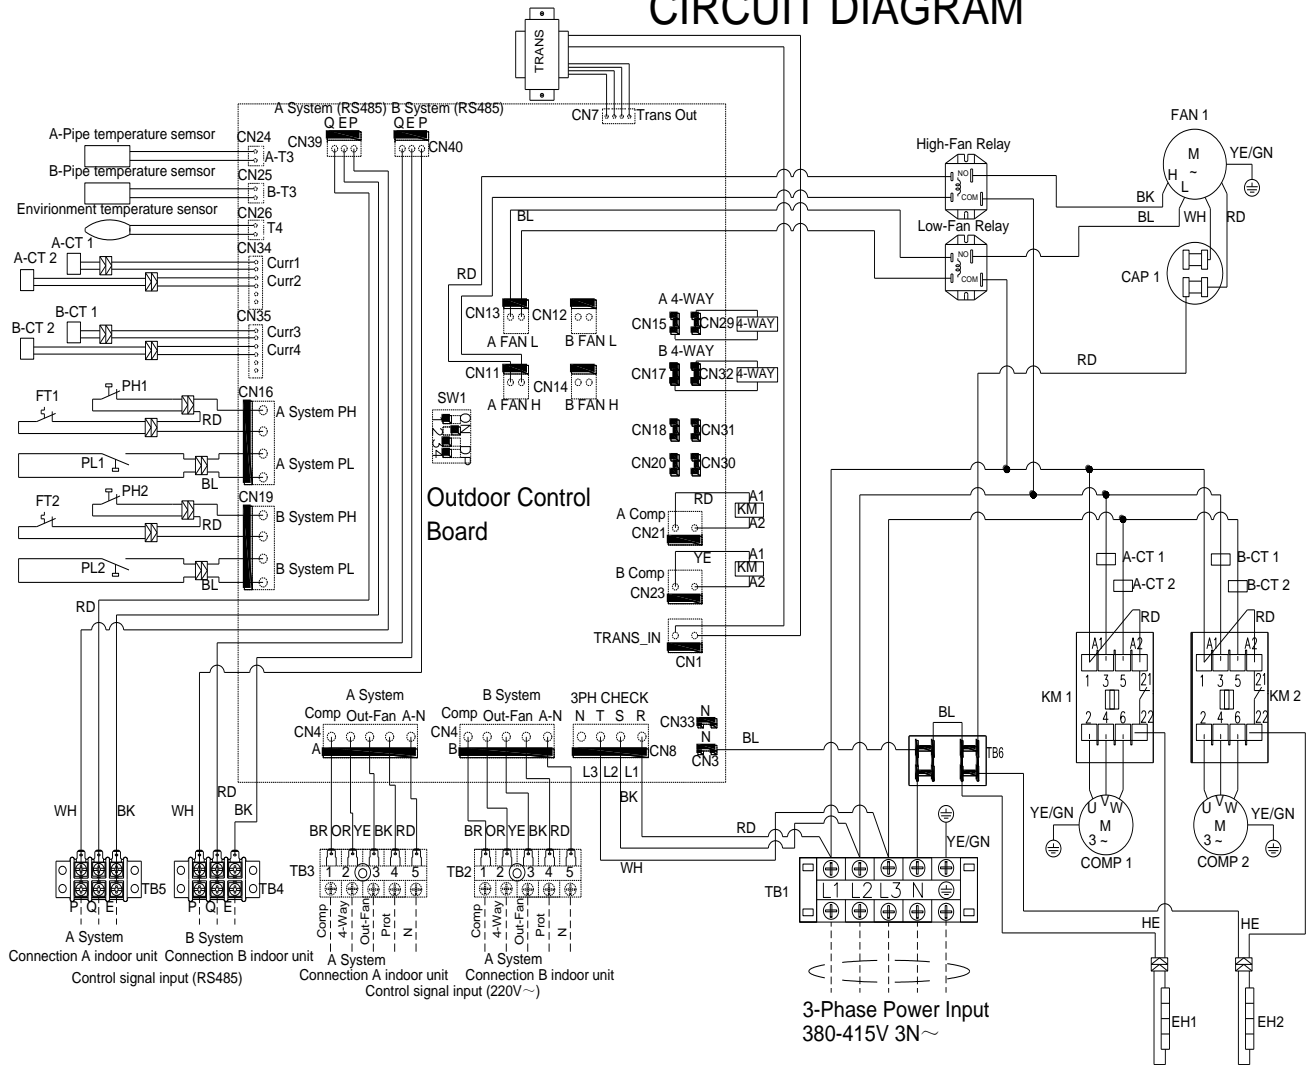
CIRCUIT DIAGRAM

TRANS

CN7 Trans Out

A System (RS485) B System (RS485)
Q E P Q E P
CN39 CN40

A-Pipe temperature sensor
CN24
A-T3
B-Pipe temperature sensor
CN25
B-T3
Envirionment temperature sensor
CN26
T4
A-CT 1
A-CT 2
CN34
Curr1
Curr2
B-CT 1
B-CT 2
CN35
Curr3
Curr4
FT1
PH1
CN16
A System PH
RD
PL1
A System PL
BL
FT2
PH2
CN19
B System PH
RD
PL2
B System PL
BL

RD
BL
RD
CN13 CN12
A FAN L B FAN L
CN11 CN14
A FAN H B FAN H
SW1
Outdoor Control Board

A 4-WAY
CN15 CN29 4-WAY
B 4-WAY
CN17 CN32 4-WAY
CN18 CN31
CN20 CN30
RD
A Comp
CN21
A1
KM
A2
YE
B Comp
CN23
A1
KM
A2
TRANS_IN
CN1

High-Fan Relay
NO
COM
Low-Fan Relay
NO
COM
FAN 1
M
~
H
L
YE/GN
BK
BL
WH
RD
CAP 1
RD

A-CT 1
A-CT 2
B-CT 1
B-CT 2
RD
RD
A1 A2
1 3 5 21
2 4 6 22
KM 1
A1 A2
1 3 5 21
2 4 6 22
KM 2

A System
Comp Out-Fan A-N
CN4 A
B System
Comp Out-Fan A-N
CN4 B
3PH CHECK
N T S R
CN8
L3 L2 L1
CN33 N
N
CN3
BL
BL
TB6
BK
RD
WH

RD
WH BK WH BK
BR OR YE BK RD
BR OR YE BK RD
TB3 1 2 3 4 5
TB2 1 2 3 4 5
Comp 4-Way Out-Fan Prot N
Comp 4-Way Out-Fan Prot N
TB5
P Q E
TB4
P Q E
A System
Connection A indoor unit
B System
Connection B indoor unit
Control signal input (RS485)
A System
Connection A indoor unit
A System
Connection B indoor unit
Control signal input (220V~)

YE/GN
TB1
L1 L2 L3 N
3-Phase Power Input
380-415V 3N~

YE/GN
U V W
M
3 ~
COMP 1
U V W
M
3 ~
COMP 2
YE/GN
HE
HE
EH1
EH2